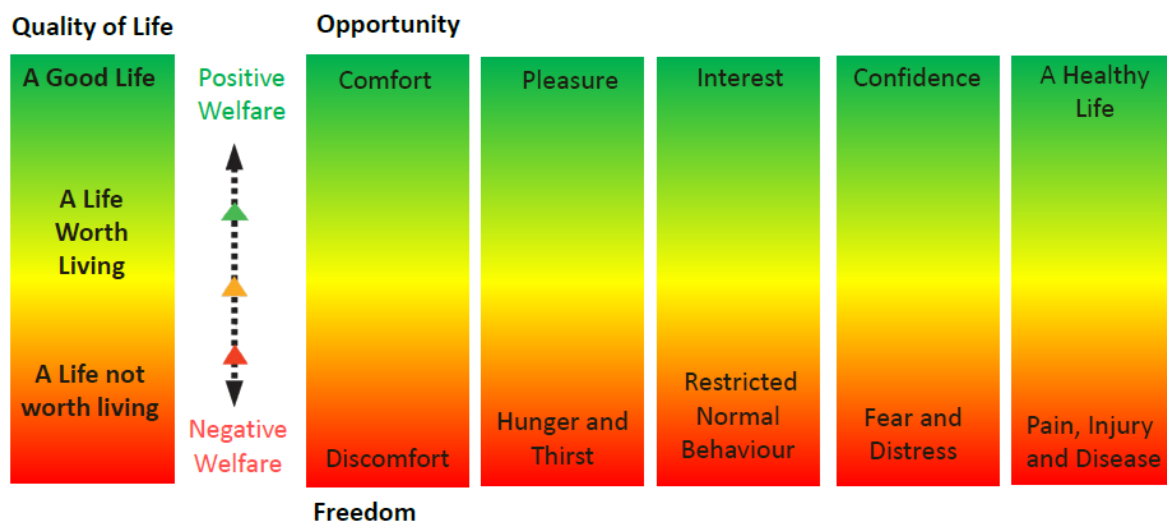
Quality of Life

A Good Life

A Life Worth Living

A Life not worth living

Positive Welfare

Negative Welfare

Opportunity

Comfort

Discomfort

Pleasure

Hunger and Thirst

Interest

Restricted Normal Behaviour

Confidence

Fear and Distress

A Healthy Life

Pain, Injury and Disease

Freedom